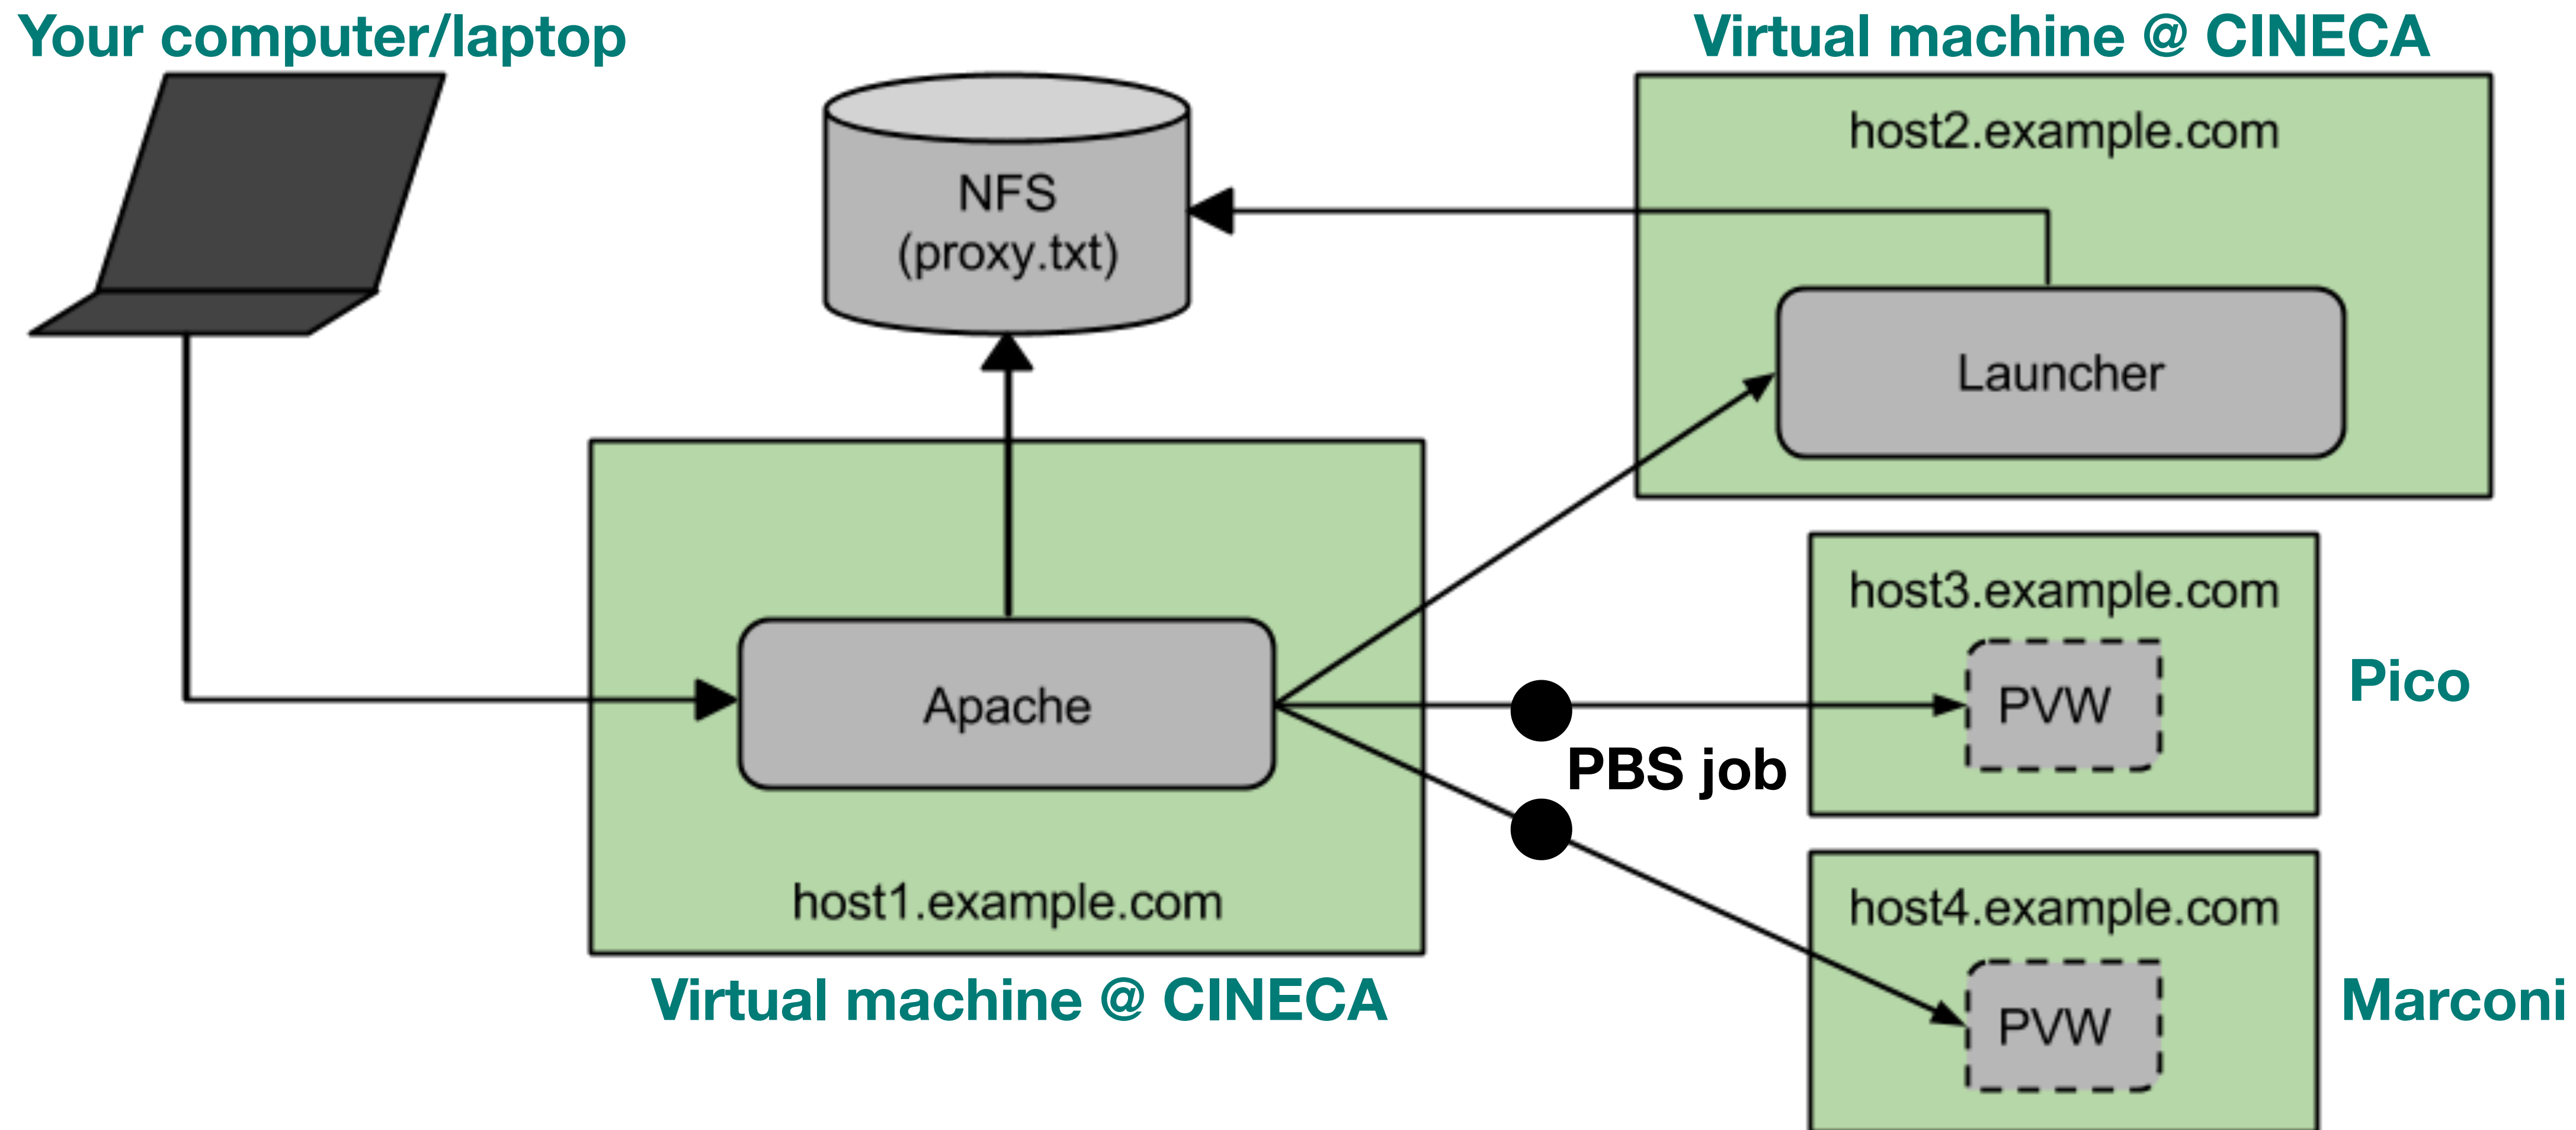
Your computer/laptop

Virtual machine @ CINECA

host2.example.com

NFS
(proxy.txt)

Launcher

host3.example.com

Pico

PVW

Apache

PBS job

host1.example.com

host4.example.com

PVW

Marconi

Virtual machine @ CINECA